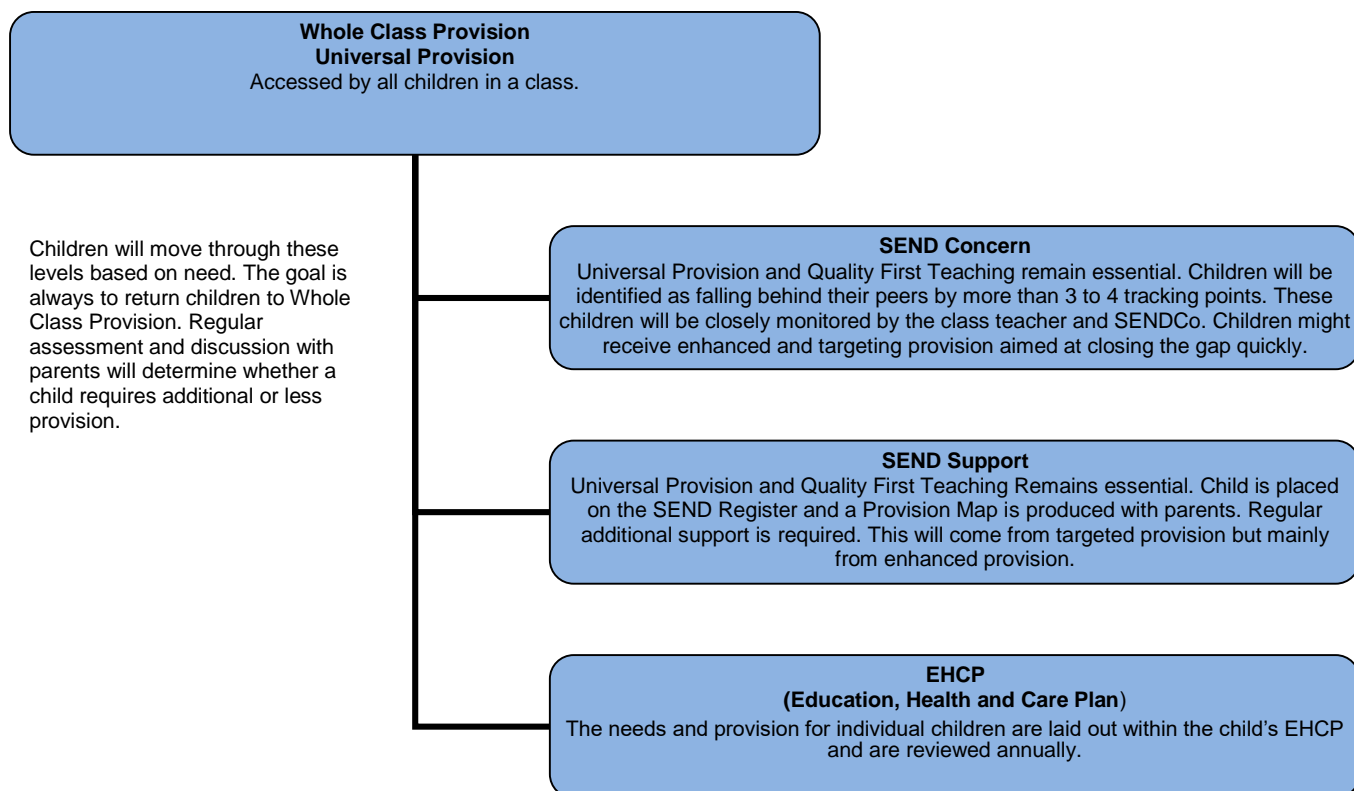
**Whole Class Provision**
**Universal Provision**
Accessed by all children in a class.

Children will move through these levels based on need. The goal is always to return children to Whole Class Provision. Regular assessment and discussion with parents will determine whether a child requires additional or less provision.

**SEND Concern**
Universal Provision and Quality First Teaching remain essential. Children will be identified as falling behind their peers by more than 3 to 4 tracking points. These children will be closely monitored by the class teacher and SENDCo. Children might receive enhanced and targeting provision aimed at closing the gap quickly.

**SEND Support**
Universal Provision and Quality First Teaching Remains essential. Child is placed on the SEND Register and a Provision Map is produced with parents. Regular additional support is required. This will come from targeted provision but mainly from enhanced provision.

**EHCP**
**(Education, Health and Care Plan)**
The needs and provision for individual children are laid out within the child's EHCP and are reviewed annually.